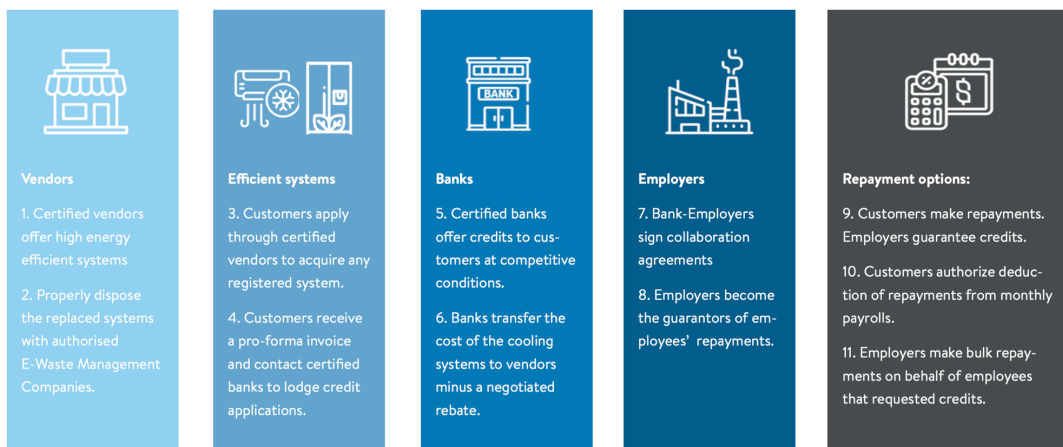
Vendors

1. Certified vendors offer high energy efficient systems

2. Properly dispose the replaced systems with authorised E-Waste Management Companies.

Efficient systems

3. Customers apply through certified vendors to acquire any registered system.

4. Customers receive a pro-forma invoice and contact certified banks to lodge credit applications.

BANK

Banks

5. Certified banks offer credits to customers at competitive conditions.

6. Banks transfer the cost of the cooling systems to vendors minus a negotiated rebate.

Employers

7. Bank-Employers sign collaboration agreements

8. Employers become the guarantors of employees' repayments.

Repayment options:

9. Customers make repayments. Employers guarantee credits.

10. Customers authorize deduction of repayments from monthly payrolls.

11. Employers make bulk repayments on behalf of employees that requested credits.